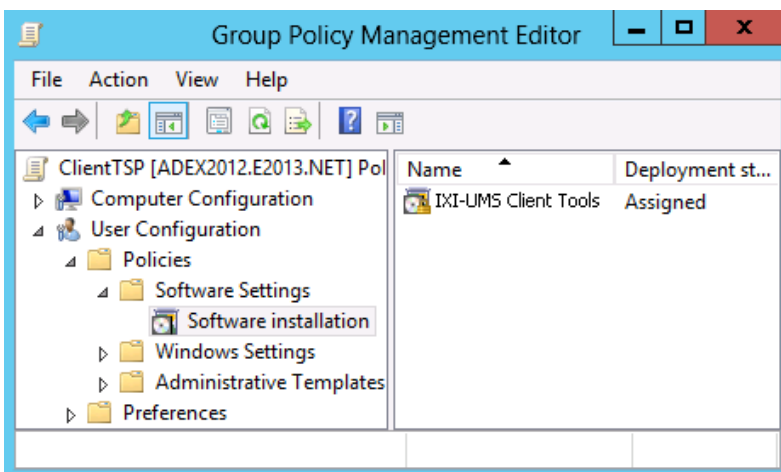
Group Policy Management Editor

File Action View Help

ClientTSP [ADEX2012.E2013.NET] Pol
Computer Configuration
User Configuration
Policies
Software Settings
Software installation
Windows Settings
Administrative Templates
Preferences

| Name | Deployment st... |
|---|---|
| IXI-UMS Client Tools | Assigned |